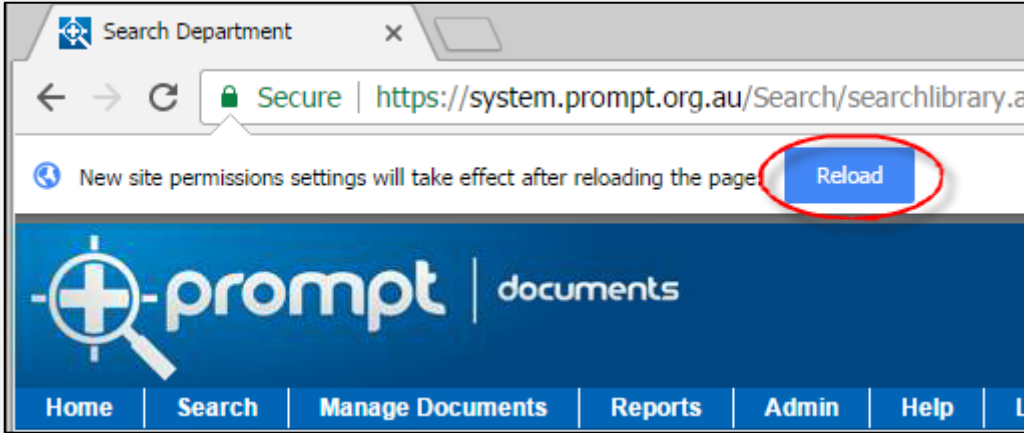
Search Department ×

Secure | https://system.prompt.org.au/Search/searchlibrary.a

New site permissions settings will take effect after reloading the page. Reload

prompt | documents

Home | Search | Manage Documents | Reports | Admin | Help | L